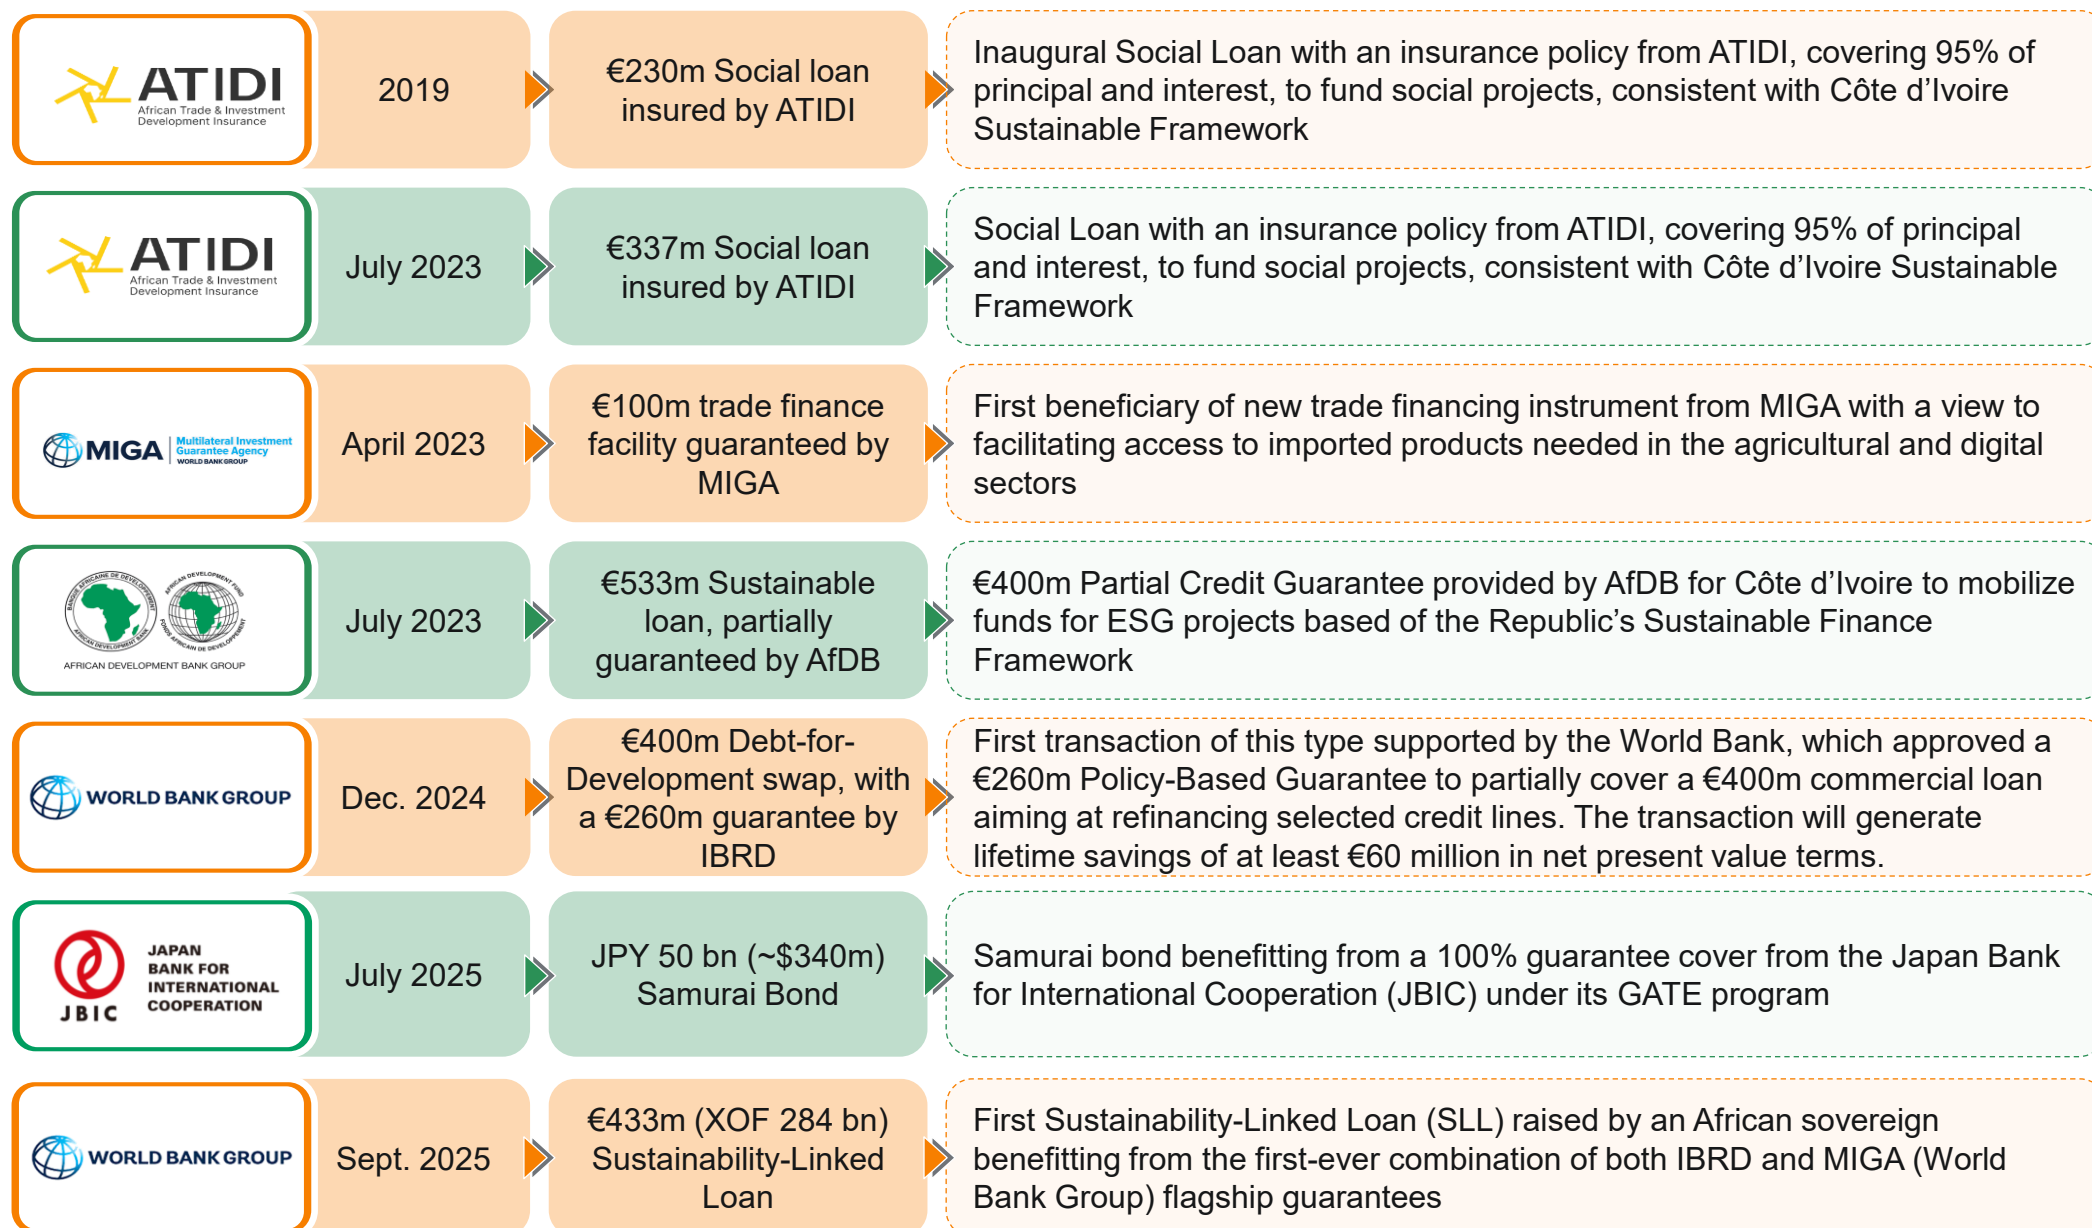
ATIDI African Trade & Investment Development Insurance

2019

€230m Social loan insured by ATIDI

Inaugural Social Loan with an insurance policy from ATIDI, covering 95% of principal and interest, to fund social projects, consistent with Côte d'Ivoire Sustainable Framework

ATIDI African Trade & Investment Development Insurance

July 2023

€337m Social loan insured by ATIDI

Social Loan with an insurance policy from ATIDI, covering 95% of principal and interest, to fund social projects, consistent with Côte d'Ivoire Sustainable Framework

MIGA Multilateral Investment Guarantee Agency WORLD BANK GROUP

April 2023

€100m trade finance facility guaranteed by MIGA

First beneficiary of new trade financing instrument from MIGA with a view to facilitating access to imported products needed in the agricultural and digital sectors

BANQUE AFRICAINE DE DEVELOPPEMENT AFRICAN DEVELOPMENT BANK AFRICAN DEVELOPMENT FUND FONDS AFRICAIN DE DEVELOPPEMENT
AFRICAN DEVELOPMENT BANK GROUP

July 2023

€533m Sustainable loan, partially guaranteed by AfDB

€400m Partial Credit Guarantee provided by AfDB for Côte d'Ivoire to mobilize funds for ESG projects based of the Republic's Sustainable Finance Framework

WORLD BANK GROUP

Dec. 2024

€400m Debt-for-Development swap, with a €260m guarantee by IBRD

First transaction of this type supported by the World Bank, which approved a €260m Policy-Based Guarantee to partially cover a €400m commercial loan aiming at refinancing selected credit lines. The transaction will generate lifetime savings of at least €60 million in net present value terms.

JAPAN BANK FOR INTERNATIONAL COOPERATION JBIC

July 2025

JPY 50 bn (~$340m) Samurai Bond

Samurai bond benefitting from a 100% guarantee cover from the Japan Bank for International Cooperation (JBIC) under its GATE program

WORLD BANK GROUP

Sept. 2025

€433m (XOF 284 bn) Sustainability-Linked Loan

First Sustainability-Linked Loan (SLL) raised by an African sovereign benefitting from the first-ever combination of both IBRD and MIGA (World Bank Group) flagship guarantees